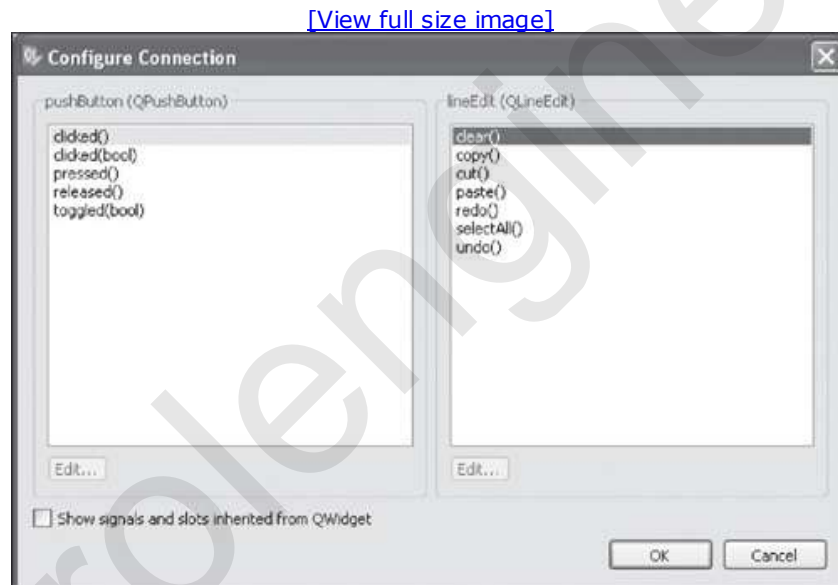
[View full size image]

Configure Connection

pushButton (QPushButton)

clicked()
clicked(bool)
pressed()
released()
toggled(bool)

Edit...

lineEdit (QLineEdit)

clear()
copy()
cut()
paste()
redo()
selectAll()
undo()

Edit...

Show signals and slots inherited from QWidget

OK

Cancel